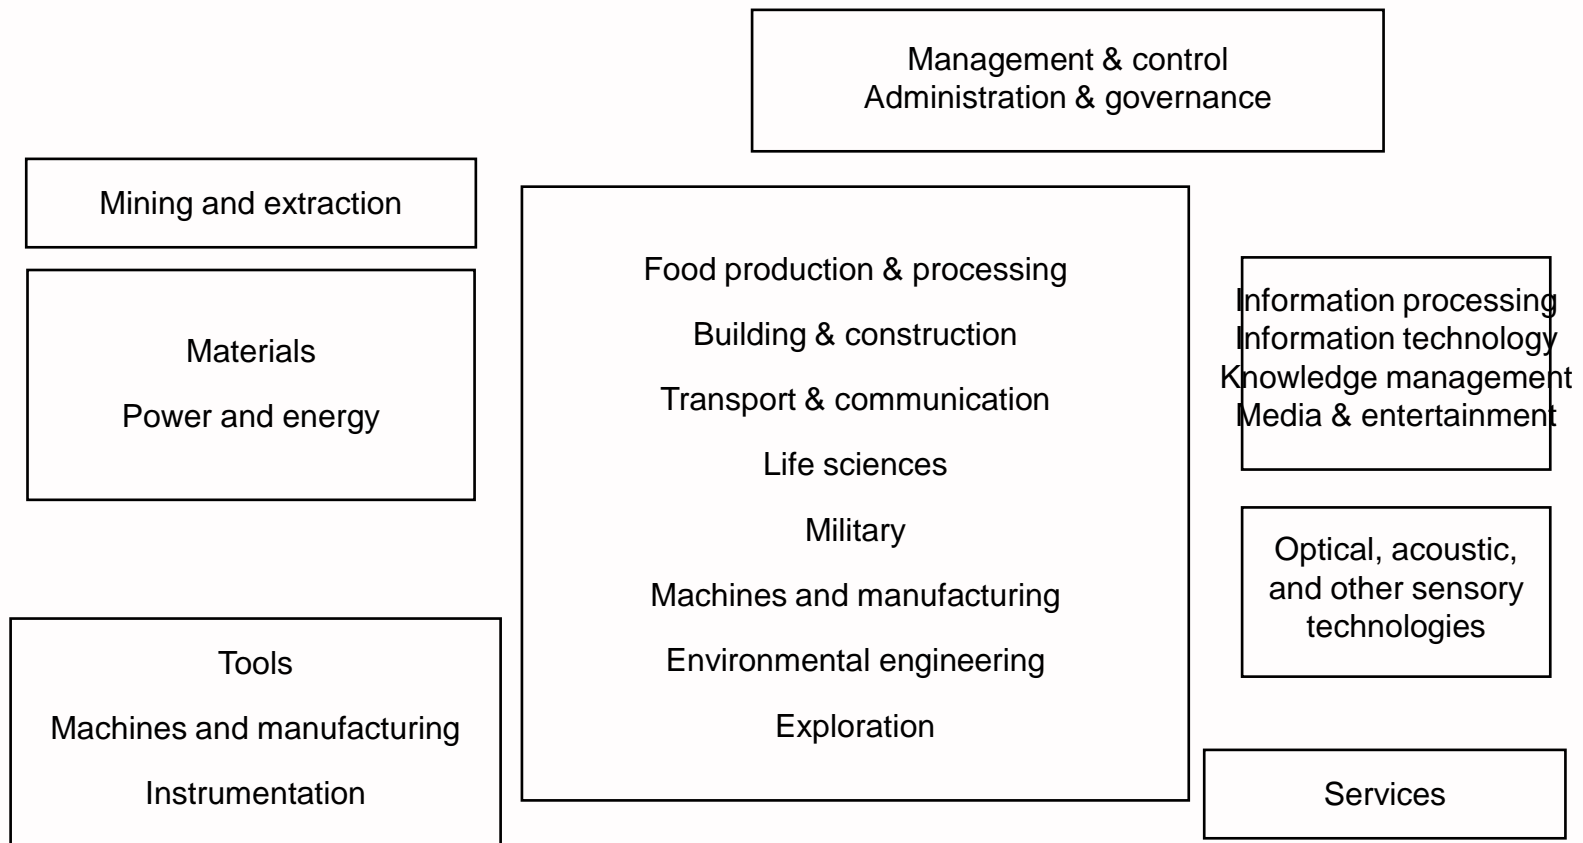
Management & control
Administration & governance

Mining and extraction

Materials

Power and energy

Food production & processing

Building & construction

Transport & communication

Life sciences

Military

Machines and manufacturing

Environmental engineering

Exploration

Information processing
Information technology
Knowledge management
Media & entertainment

Optical, acoustic, and other sensory technologies

Tools

Machines and manufacturing

Instrumentation

Services